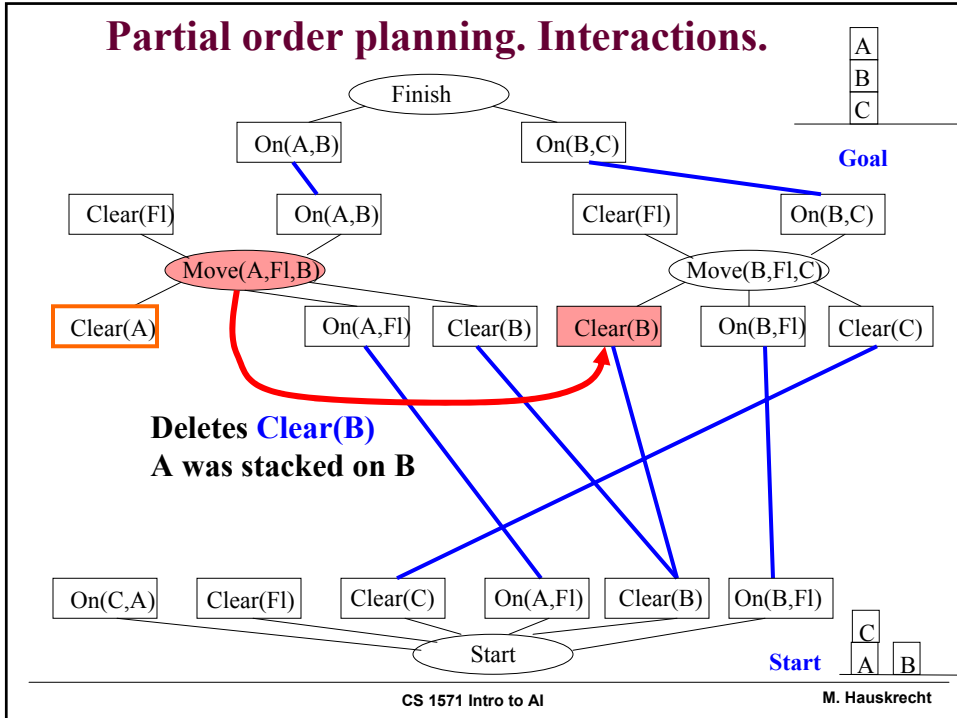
Partial order planning. Interactions.

A
B
C

Goal

Finish

On(A,B)

On(B,C)

Clear(Fl)

On(A,B)

Clear(Fl)

On(B,C)

Move(A,Fl,B)

Move(B,Fl,C)

Clear(A)

On(A,Fl)

Clear(B)

Clear(B)

On(B,Fl)

Clear(C)

Deletes Clear(B)
A was stacked on B

On(C,A)

Clear(Fl)

Clear(C)

On(A,Fl)

Clear(B)

On(B,Fl)

Start

C
A
B

Start

CS 1571 Intro to AI

M. Hauskrecht